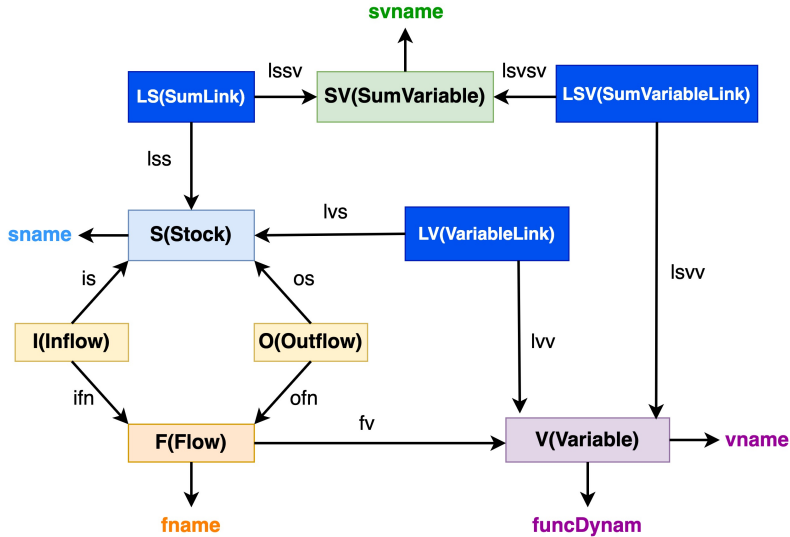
svname

LS(SumLink)

lssv

SV(SumVariable)

lsvsv

LSV(SumVariableLink)

lss

lvs

sname

S(Stock)

LV(VariableLink)

is

os

lsvv

I(Inflow)

O(Outflow)

lvv

ifn

ofn

fv

F(Flow)

V(Variable)

vname

fname

funcDynam